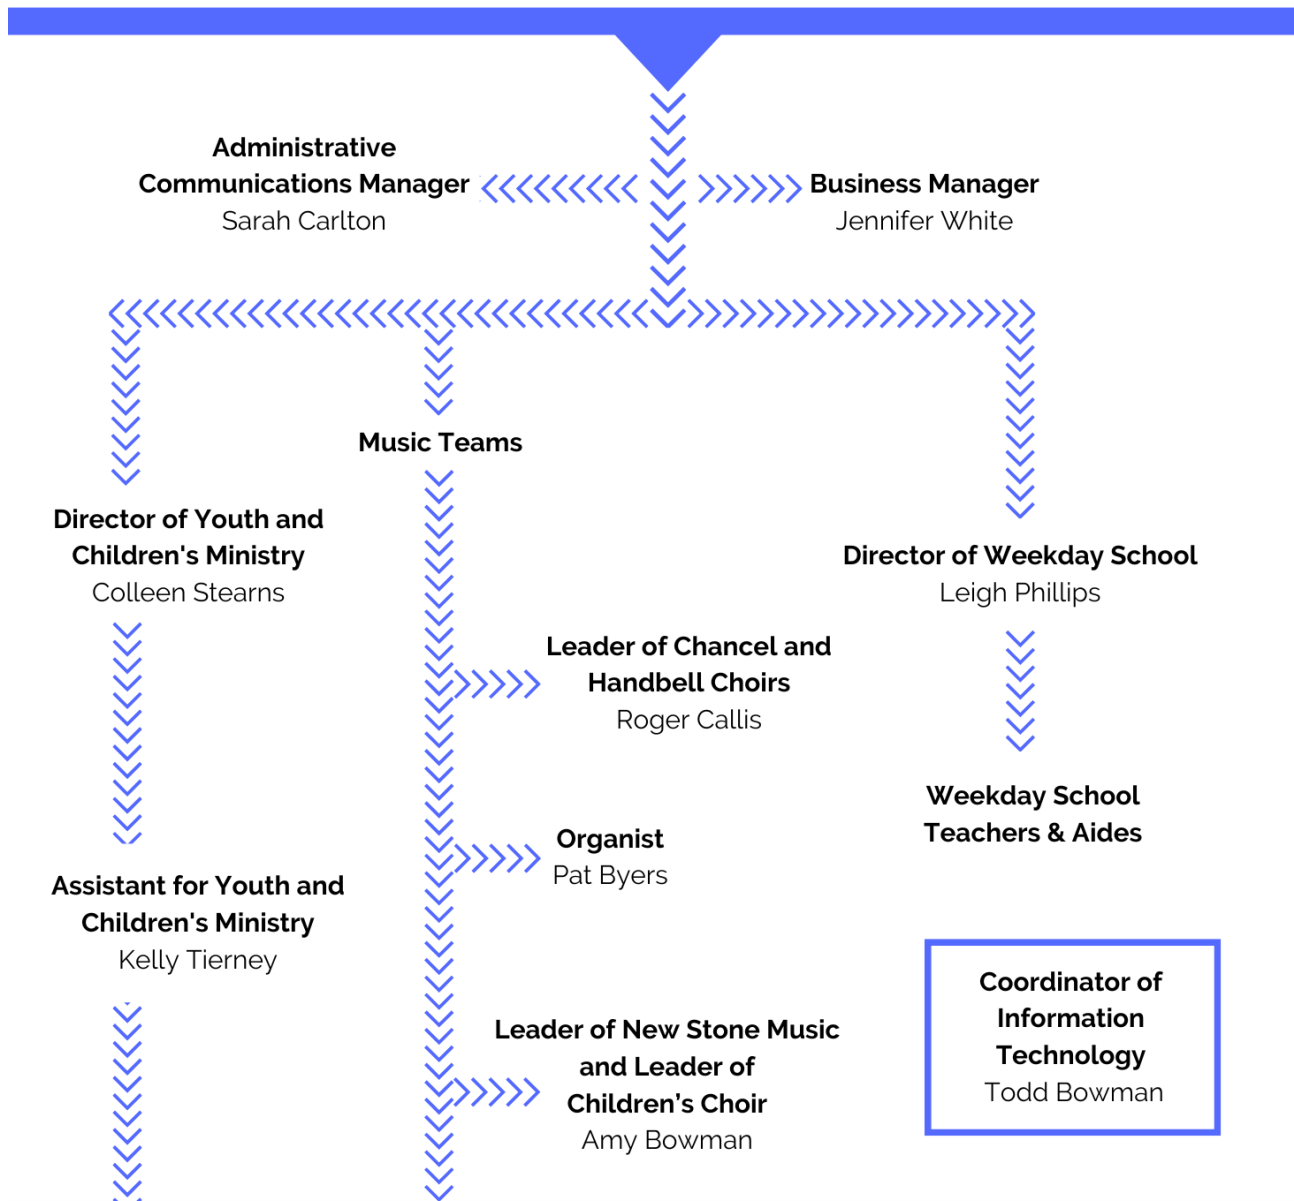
Administrative Communications Manager
Sarah Carlton

Business Manager
Jennifer White

Music Teams

Director of Youth and Children's Ministry
Colleen Stearns

Director of Weekday School
Leigh Phillips

Leader of Chancel and Handbell Choirs
Roger Callis

Weekday School Teachers & Aides

Organist
Pat Byers

Assistant for Youth and Children's Ministry
Kelly Tierney

Coordinator of Information Technology
Todd Bowman

Leader of New Stone Music and Leader of Children's Choir
Amy Bowman